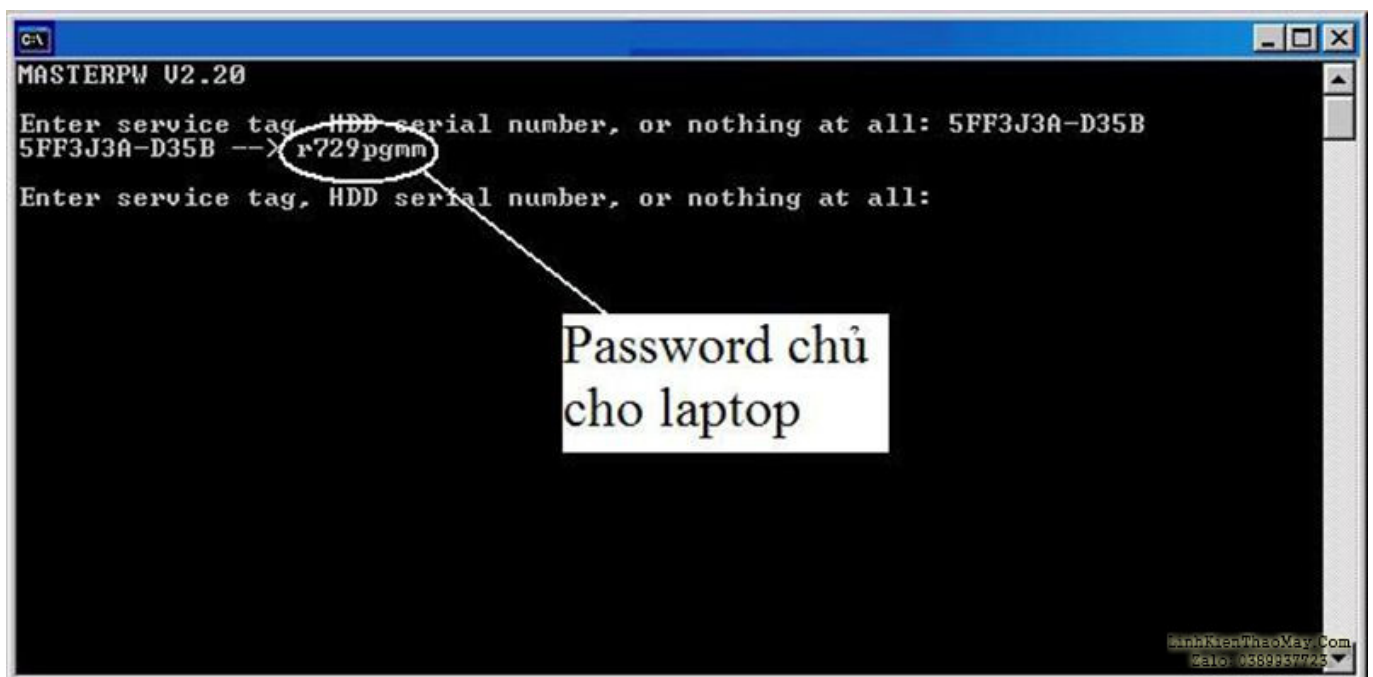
MASTERPW V2.20

Enter service tag, HDD serial number, or nothing at all: 5FF3J3A-D35B
5FF3J3A-D35B --> r729pgmm

Enter service tag, HDD serial number, or nothing at all:

Password chủ cho laptop

LinhKienThaoMay.Com
Zalo: 0389337723